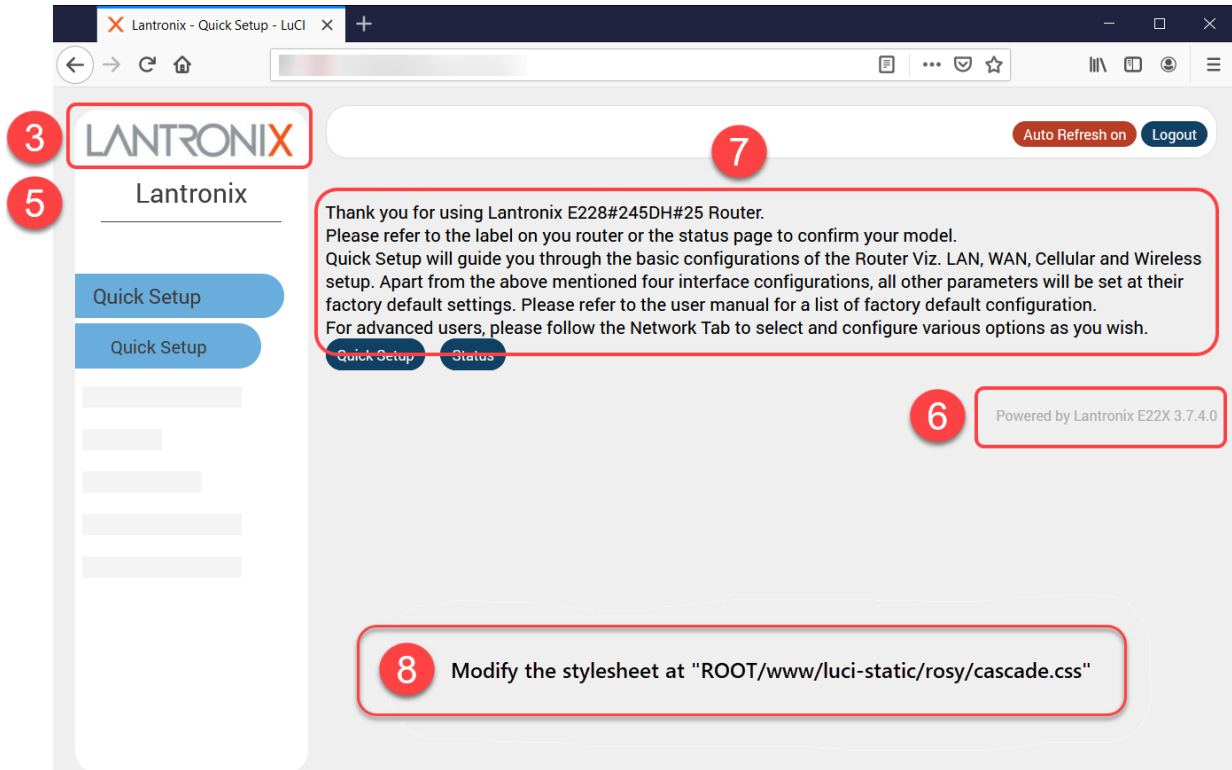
Lantronix - Quick Setup - LuCI

3

LANTRONIX

5

Lantronix

Quick Setup

Quick Setup

Auto Refresh on Logout

7

Thank you for using Lantronix E228#245DH#25 Router.
Please refer to the label on you router or the status page to confirm your model.
Quick Setup will guide you through the basic configurations of the Router Viz. LAN, WAN, Cellular and Wireless setup. Apart from the above mentioned four interface configurations, all other parameters will be set at their factory default settings. Please refer to the user manual for a list of factory default configuration.
For advanced users, please follow the Network Tab to select and configure various options as you wish.

Quick Setup Status

6

Powered by Lantronix E22X 3.7.4.0

8

Modify the stylesheet at "ROOT/www/luci-static/rosy/cascade.css"